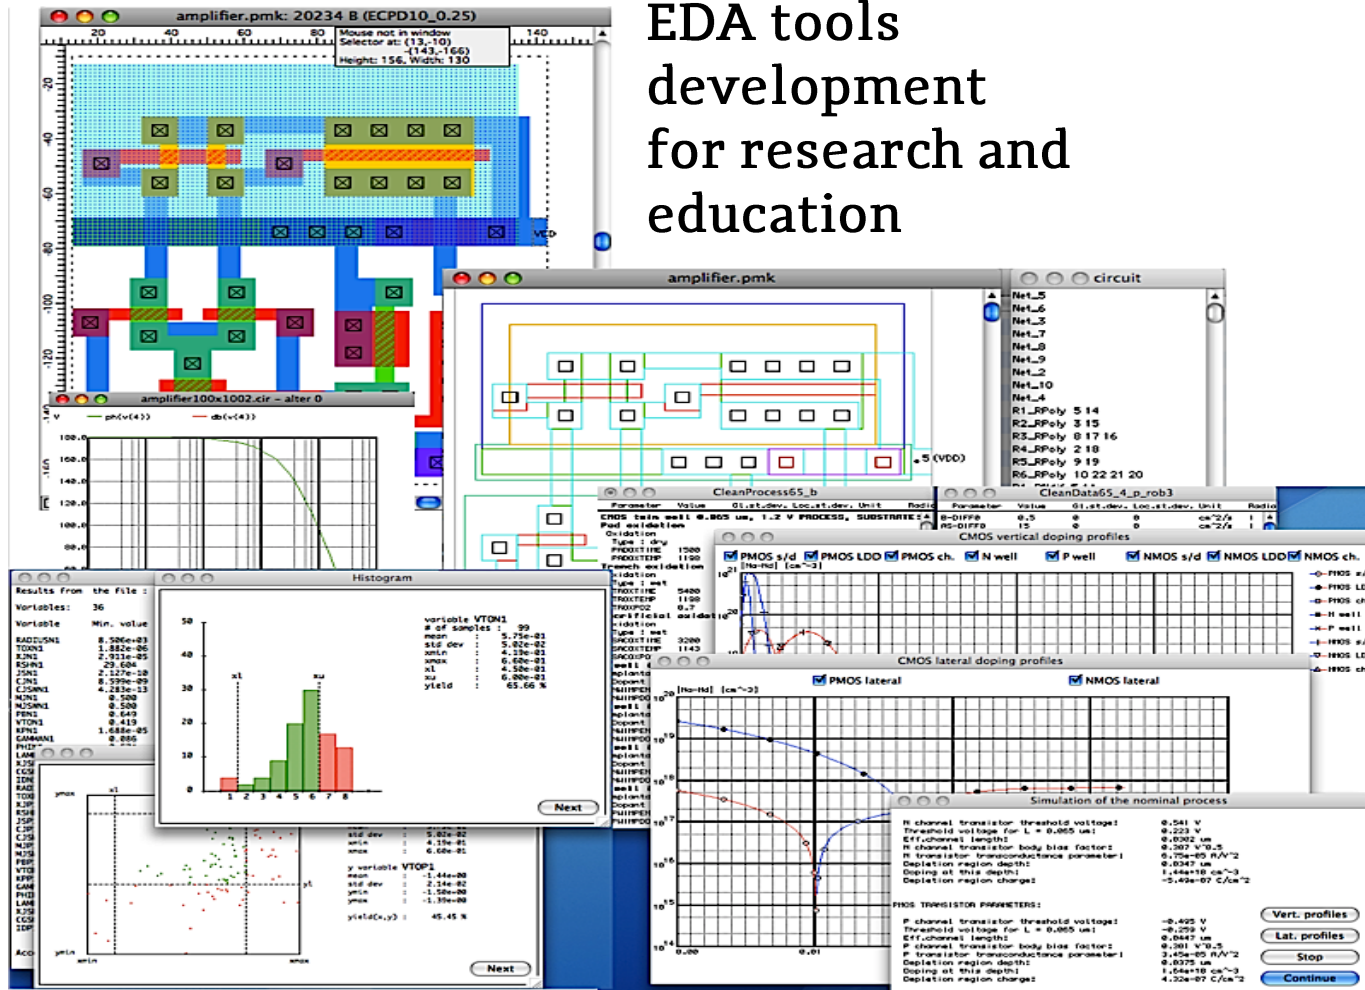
EDA tools development for research and education

amplifier.pmk: 20234 B (ECPD10_0.25)

20 40 60 80 140

Mouse not in window
Selector at: (13,-10)
(143,-166)
Height: 156, Width: 130

20
40
60
80
100
120

VDD

amplifier100x1002.cir – alter 0

ph(v(4)) db(v(4))

180.0
160.0
140.0
120.0
100.0
80.0

amplifier.pmk

5 (VDD)

circuit

Net_5
Net_6
Net_3
Net_7
Net_8
Net_9
Net_2
Net_10
Net_4
R1_RPoly 5 14
R2_RPoly 3 15
R3_RPoly 8 17 16
R4_RPoly 2 18
R5_RPoly 9 19
R6_RPoly 10 22 21 20

CleanProcess65_b

CleanData65_4_p_rob3

CMOS vertical doping profiles

PMOS s/d PMOS LDD PMOS ch. N well P well NMOS s/d NMOS LDD NMOS ch.

CMOS lateral doping profiles

PMOS lateral NMOS lateral

Histogram

Results from the file :
Variables: 36
Variable Min. value

RADIUSN1 8.506e+03
TOXN1 1.882e-06
XJN1 2.311e-05
RSHN1 29.604

variable VTON1
# of samples : 99
mean : 5.75e-01
std dev : 5.02e-02
xmin : 4.19e-01
xmax : 6.60e-01
xl : 4.50e-01
xu : 6.00e-01
yield : 65.66 %

50
40
30
20
10
0

xl xu

1 2 3 4 5 6 7 8

Next

ymax
xl
xu
yu
ymin
xmin
xmax

std dev : 5.02e-02
xmin : 4.19e-01
xmax : 6.60e-01

y variable VTOP1
mean : -1.44e-00
std dev : 2.14e-02
ymin : -1.50e-00
ymax : -1.39e-00

yield(x,y) : 45.45 %

Next

Simulation of the nominal process

N channel transistor threshold voltage: 0.541 V
Threshold voltage for L = 0.065 um: 0.223 V
P channel transistor threshold voltage: -0.495 V
Threshold voltage for L = 0.065 um: -0.259 V

PMOS TRANSISTOR PARAMETERS:

Vert. profiles
Lat. profiles
Stop
Continue

0.00 0.01